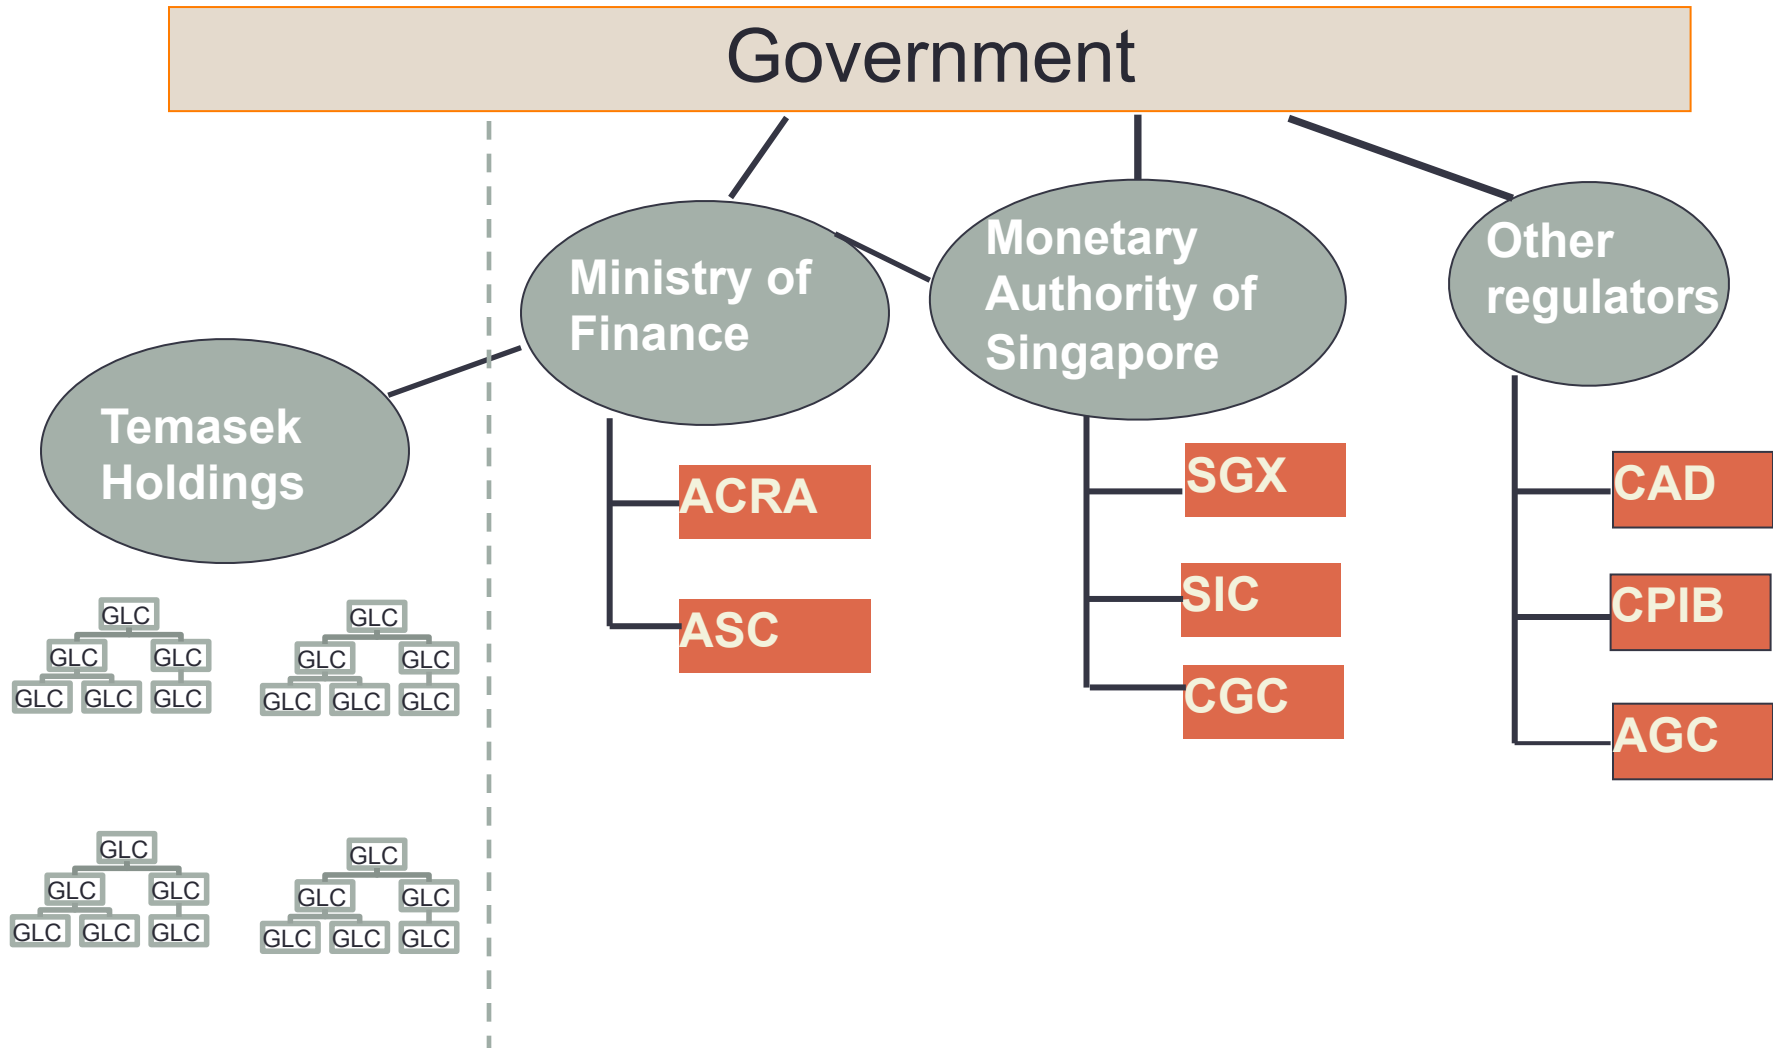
Government

Ministry of Finance

Monetary Authority of Singapore

Other regulators

Temasek Holdings

ACRA

ASC

SGX

SIC

CGC

CAD

CPIB

AGC

GLC
GLC GLC
GLC GLC GLC

GLC
GLC GLC
GLC GLC GLC

GLC
GLC GLC
GLC GLC GLC

GLC
GLC GLC
GLC GLC GLC